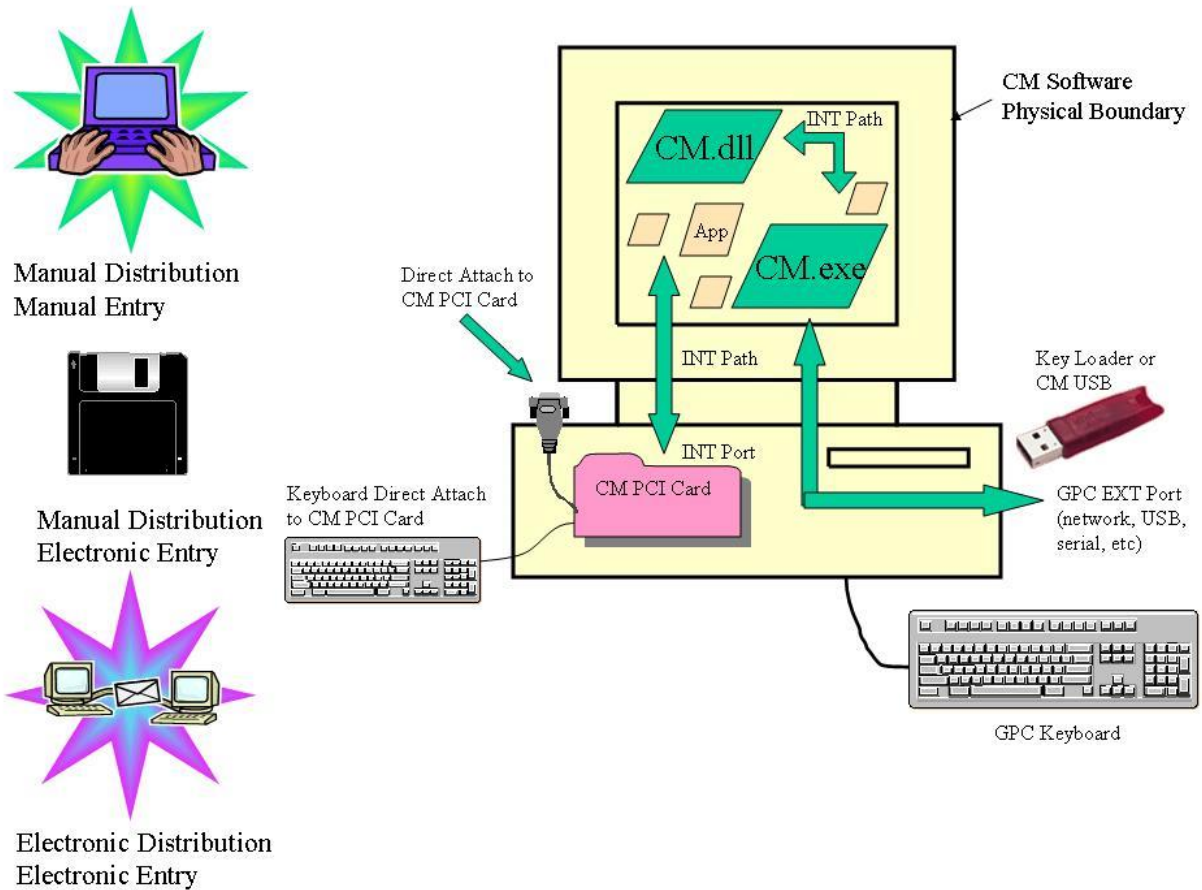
Manual Distribution
Manual Entry

Manual Distribution
Electronic Entry

Electronic Distribution
Electronic Entry

CM Software
Physical Boundary

INT Path

CM.dll

App

CM.exe

Direct Attach to
CM PCI Card

INT Path

Key Loader or
CM USB

INT Port

CM PCI Card

Keyboard Direct Attach
to CM PCI Card

GPC EXT Port
(network, USB,
serial, etc)

GPC Keyboard